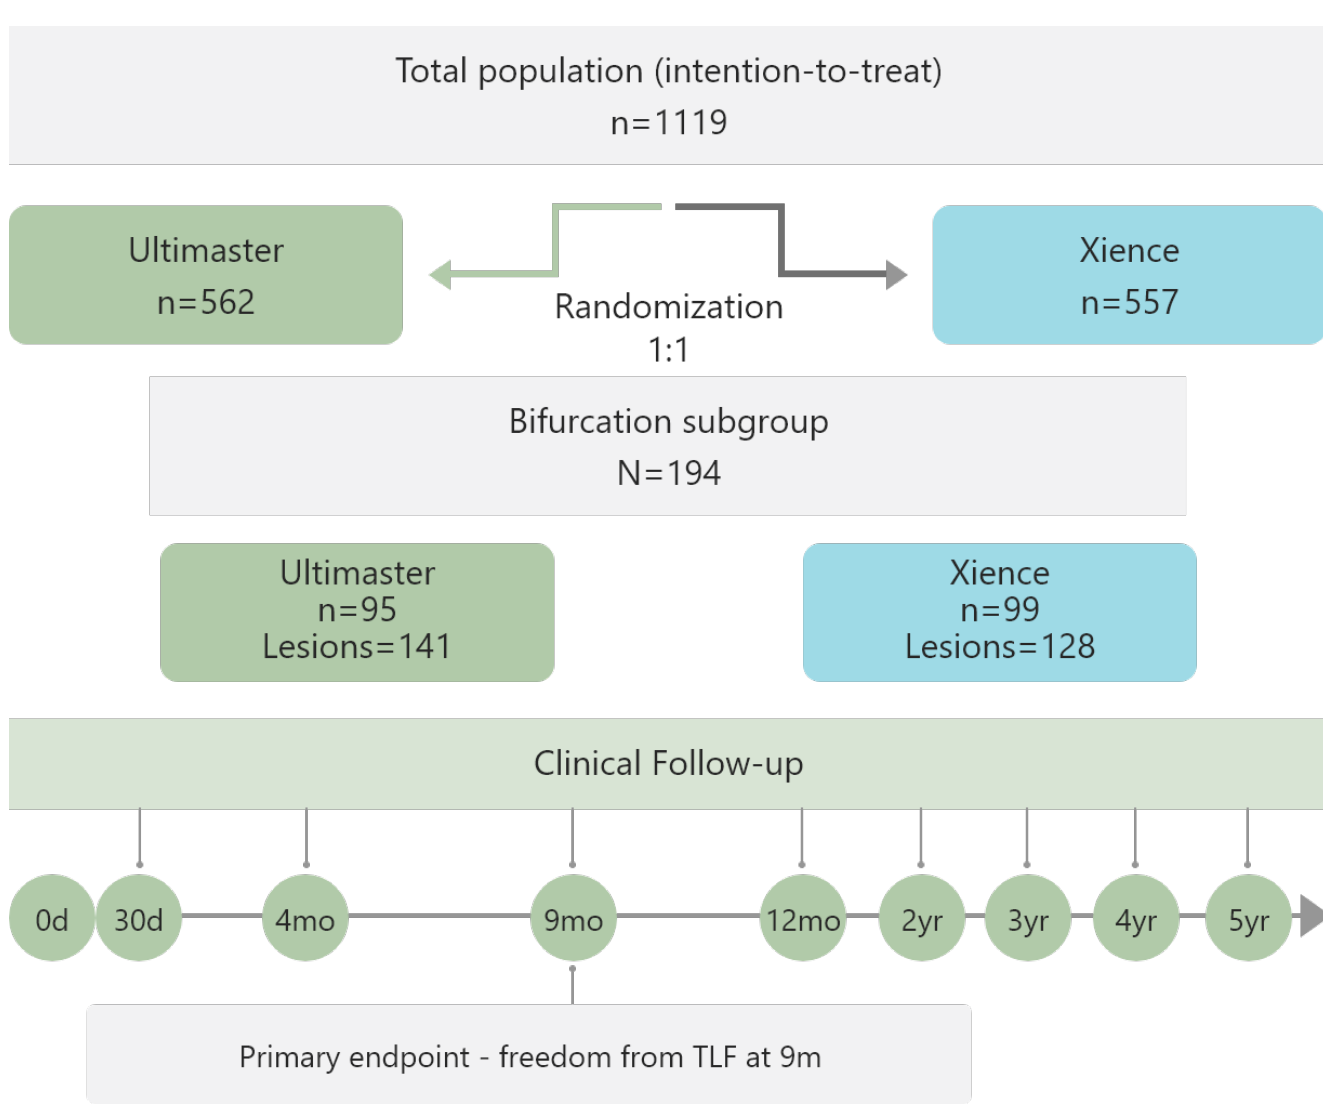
Total population (intention-to-treat)
n=1119

Ultimaster
n=562

Randomization
1:1

Xience
n=557

Bifurcation subgroup
N=194

Ultimaster
n=95
Lesions=141

Xience
n=99
Lesions=128

Clinical Follow-up

0d 30d 4mo 9mo 12mo 2yr 3yr 4yr 5yr

Primary endpoint - freedom from TLF at 9m